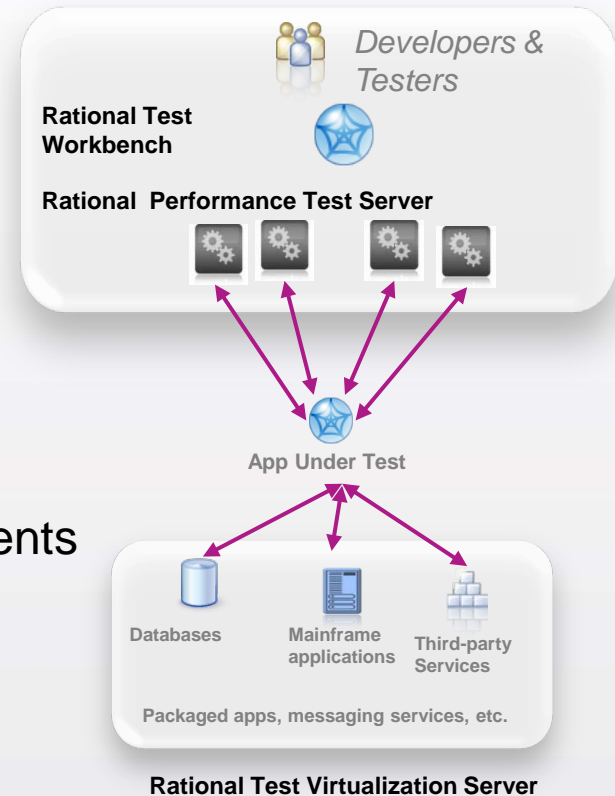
Developers & Testers

Rational Test Workbench

Rational Performance Test Server

App Under Test

ents

Databases

Mainframe applications

Third-party Services

Packaged apps, messaging services, etc.

Rational Test Virtualization Server